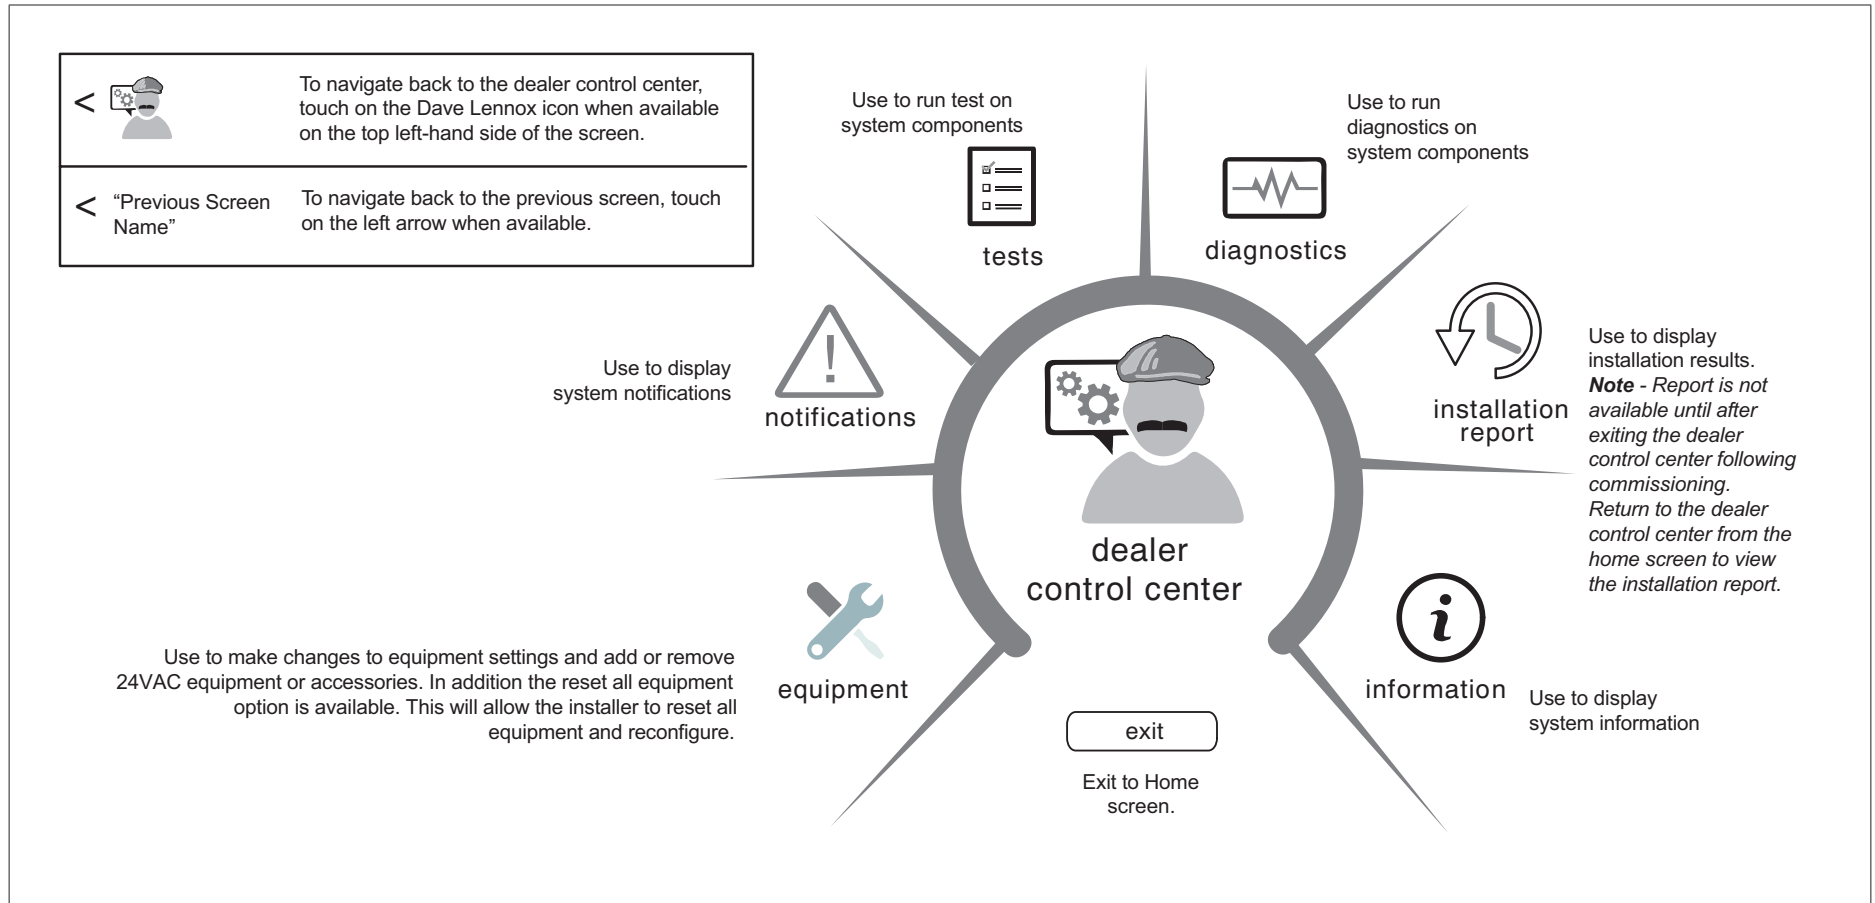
| < | To navigate back to the dealer control center, touch on the Dave Lennox icon when available on the top left-hand side of the screen. |
|---|---|
| < "Previous Screen Name" | To navigate back to the previous screen, touch on the left arrow when available. |

Use to run test on system components

tests

Use to run diagnostics on system components

diagnostics

Use to display system notifications

notifications

installation report

Use to display installation results. *Note - Report is not available until after exiting the dealer control center following commissioning. Return to the dealer control center from the home screen to view the installation report.*

dealer control center

Use to make changes to equipment settings and add or remove 24VAC equipment or accessories. In addition the reset all equipment option is available. This will allow the installer to reset all equipment and reconfigure.

equipment

information

Use to display system information

exit

Exit to Home screen.